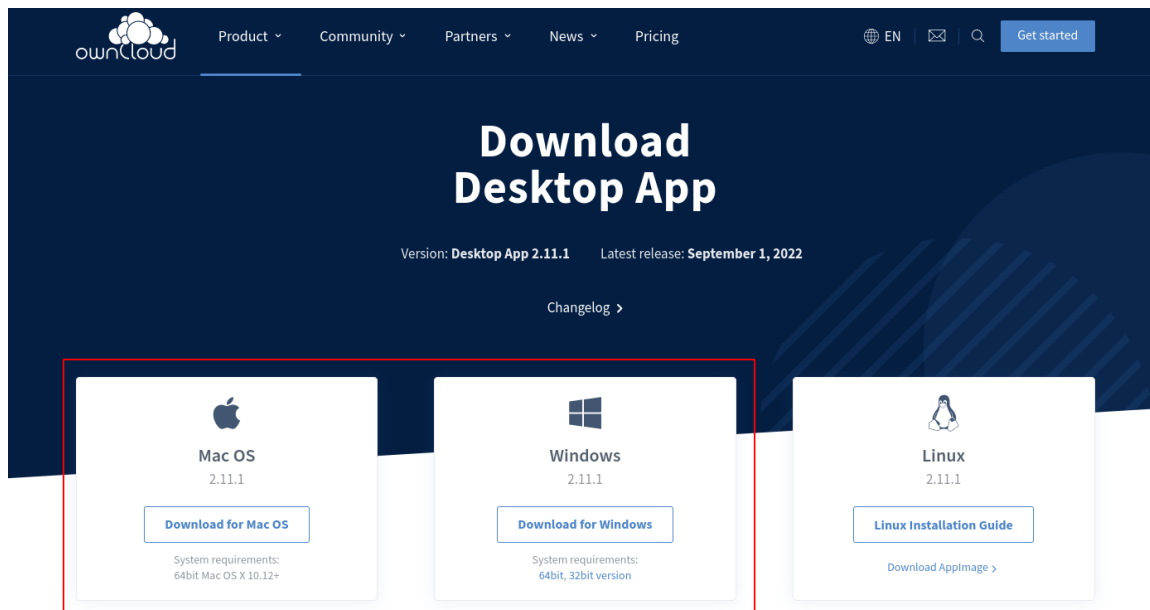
ownCloud

Product ˅ Community ˅ Partners ˅ News ˅ Pricing

EN

Get started

Download
Desktop App

Version: **Desktop App 2.11.1** Latest release: **September 1, 2022**

Changelog ›

Mac OS
2.11.1
Download for Mac OS
System requirements:
64bit Mac OS X 10.12+

Windows
2.11.1
Download for Windows
System requirements:
64bit, 32bit version

Linux
2.11.1
Linux Installation Guide
Download AppImage ›